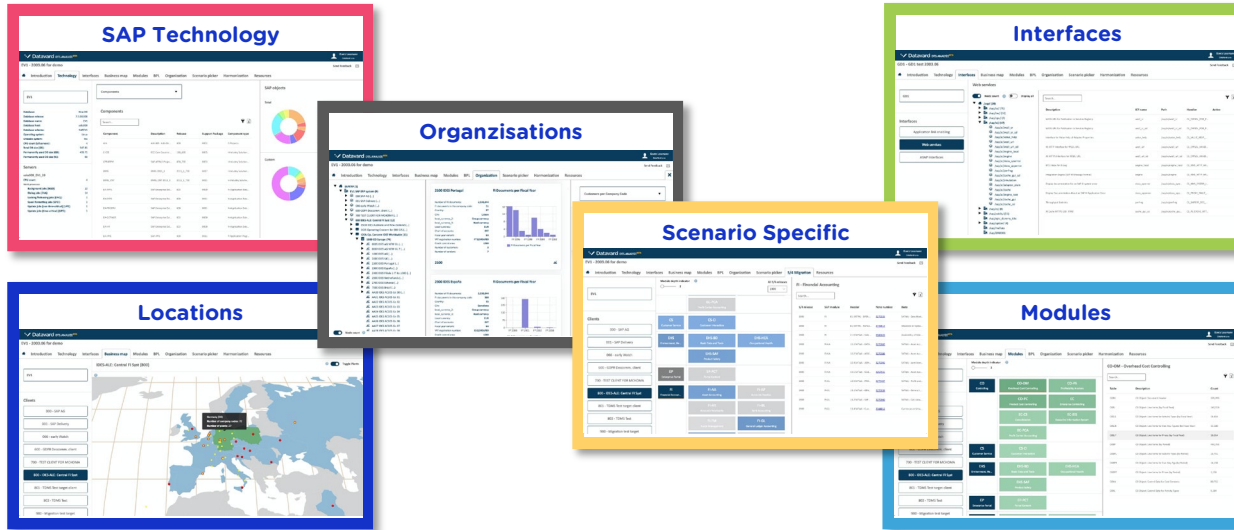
SAP Technology

Datavard

Introduction Technology Interfaces Business map Modules BPL Organization Scenario picker Harmonization Resources

Components

SAP objects

Servers

Interfaces

Datavard

Introduction Technology Interfaces Business map Modules BPL Organization Scenario picker Harmonization Resources

Web services

Interfaces

Application link enabling

Web services

RFC interfaces

Organzisations

Datavard

Introduction Technology Interfaces Business map Modules BPL Organization Scenario picker Harmonization Resources

Scenario Specific

Datavard

Introduction Technology Interfaces Business map Modules BPL Organization Scenario picker S/4 Migration Resources

Clients

FI - Financial Accounting

Locations

Datavard

Introduction Technology Interfaces Business map Modules BPL Organization Scenario picker Harmonization Resources

Clients

Modules

Datavard

Introduction Technology Interfaces Business map Modules BPL Organization Scenario picker Harmonization Resources

CO-OM - Overhead Cost Controlling

CO Controlling

FI Financial Accounting

EP